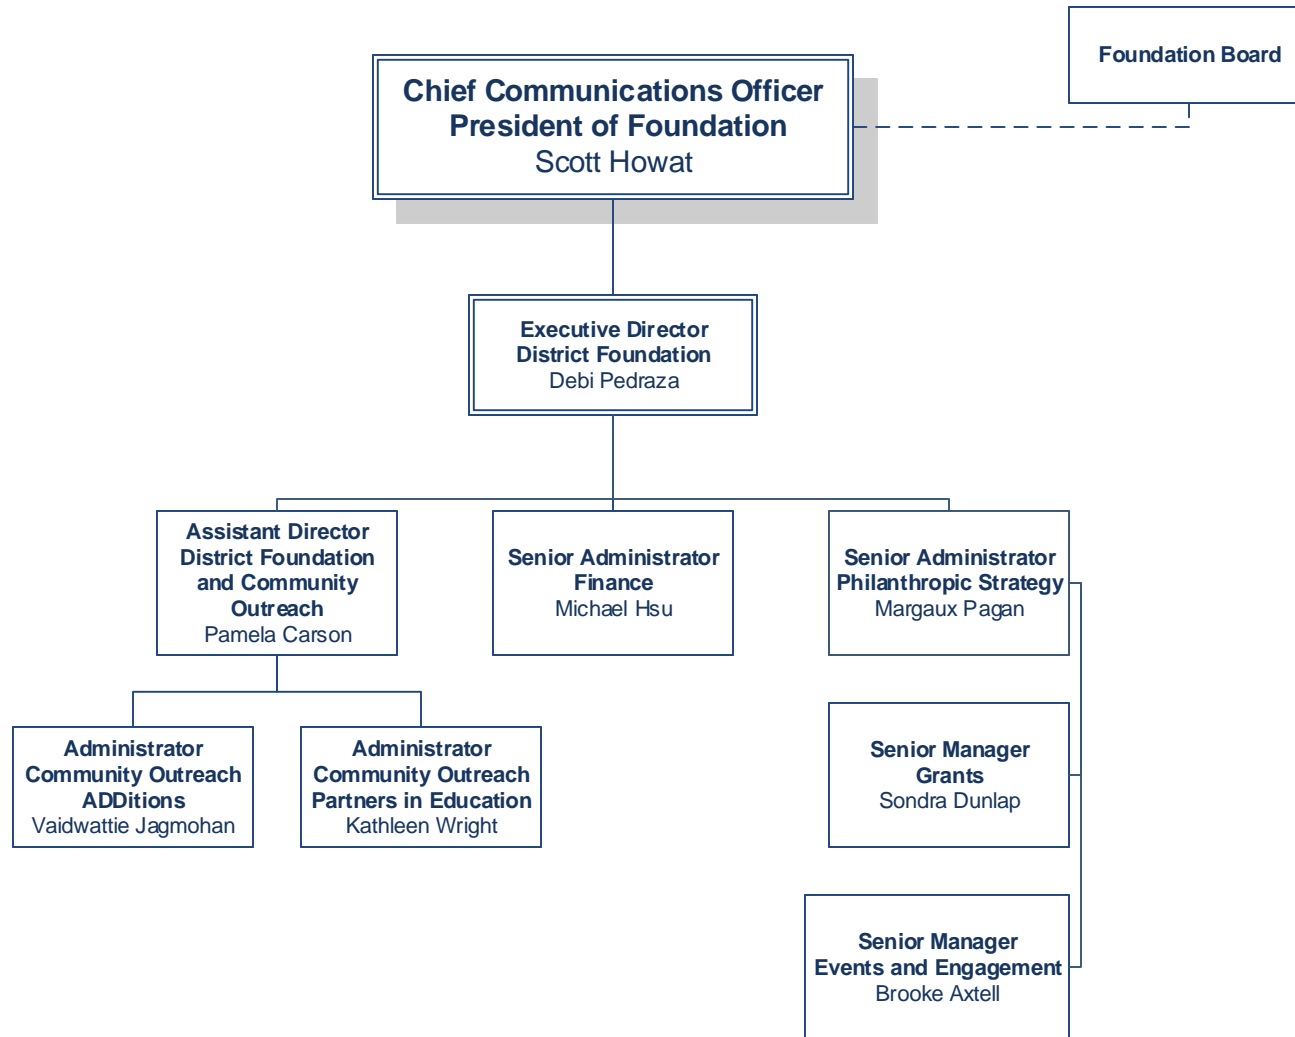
Foundation Board

Chief Communications Officer
President of Foundation
Scott Howat

Executive Director
District Foundation
Debi Pedraza

Assistant Director
District Foundation and Community Outreach
Pamela Carson

Senior Administrator
Finance
Michael Hsu

Senior Administrator
Philanthropic Strategy
Margaux Pagan

Administrator
Community Outreach
ADDitions
Vaidwattie Jagmohan

Administrator
Community Outreach
Partners in Education
Kathleen Wright

Senior Manager
Grants
Sondra Dunlap

Senior Manager
Events and Engagement
Brooke Axtell